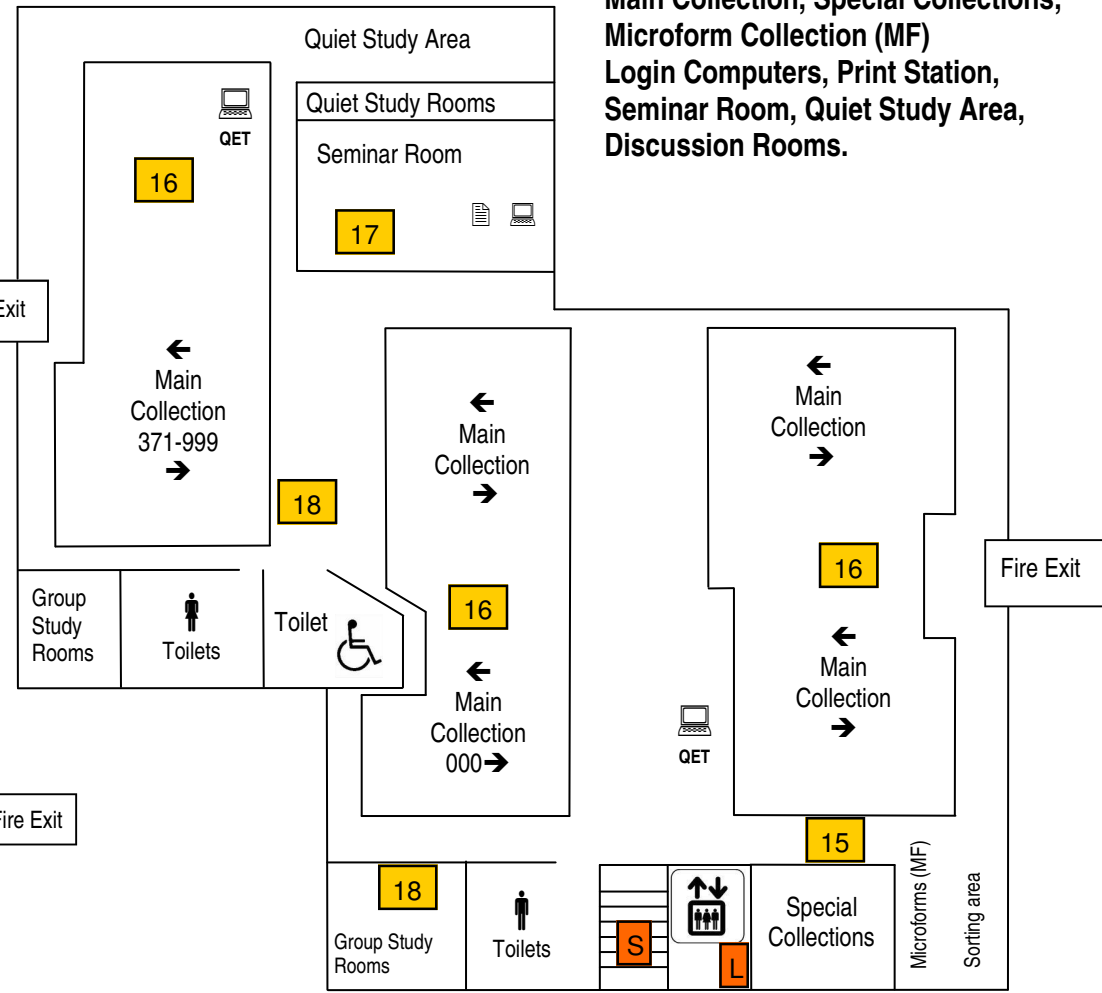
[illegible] Collection, Special Collections,
Microform Collection (MF)
Login Computers, Print Station,
Seminar Room, Quiet Study Area,
Discussion Rooms.

Quiet Study Area

QET

16

Quiet Study Rooms

Seminar Room

17

Exit

← Main Collection 371-999 →

18

← Main Collection →

← Main Collection →

16

Fire Exit

Group Study Rooms

Toilets

Toilet

16

← Main Collection 000→

← Main Collection →

QET

Fire Exit

15

18

Group Study Rooms

Toilets

S

L

Special Collections

Microforms (MF)

Sorting area